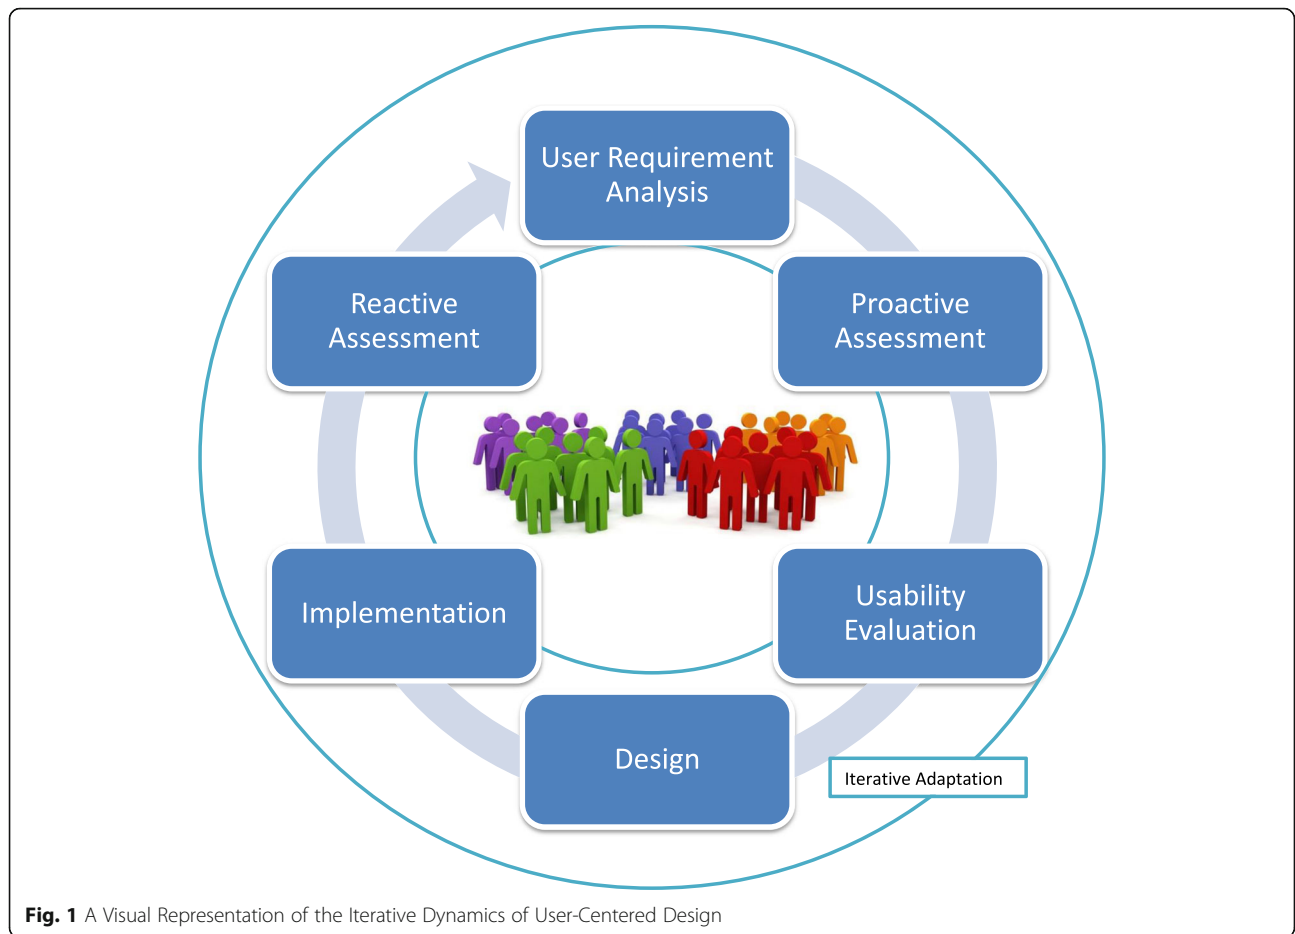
User Requirement Analysis

Proactive Assessment

Usability Evaluation

Design

Implementation

Reactive Assessment

Iterative Adaptation

**Fig. 1** A Visual Representation of the Iterative Dynamics of User-Centered Design